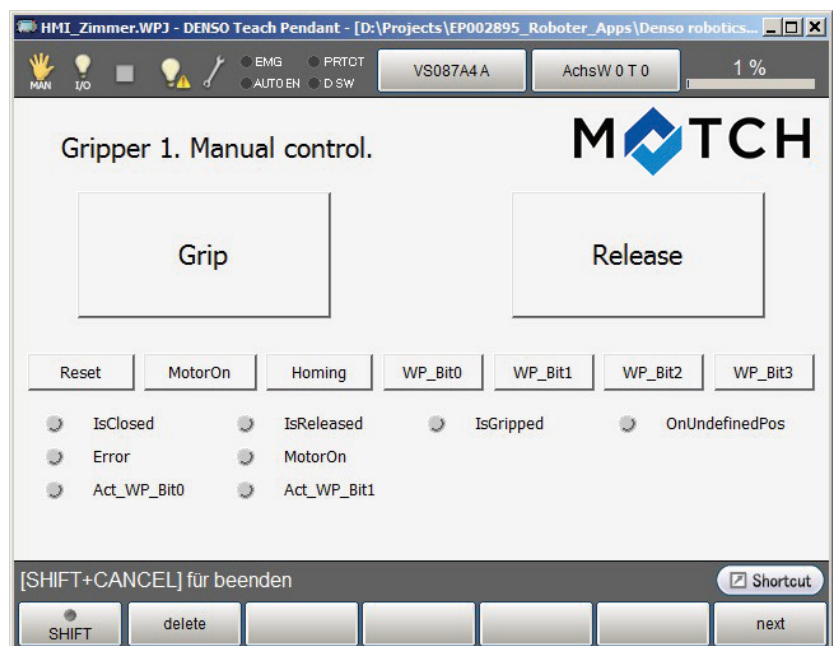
HMI_Zimmer.WPJ - DENSO Teach Pendant - [D:\Projects\EP002895_Roboter_Apps\Denso robotics...

MAN I/O EMG PRTCT AUTO EN D SW VS087A4 A AchsW 0 T 0 1 %

Gripper 1. Manual control.

MATCH

Grip

Release

Reset MotorOn Homing WP_Bit0 WP_Bit1 WP_Bit2 WP_Bit3

IsClosed IsReleased IsGripped OnUndefinedPos

Error MotorOn

Act_WP_Bit0 Act_WP_Bit1

[SHIFT+CANCEL] für beenden

Shortcut

SHIFT delete next